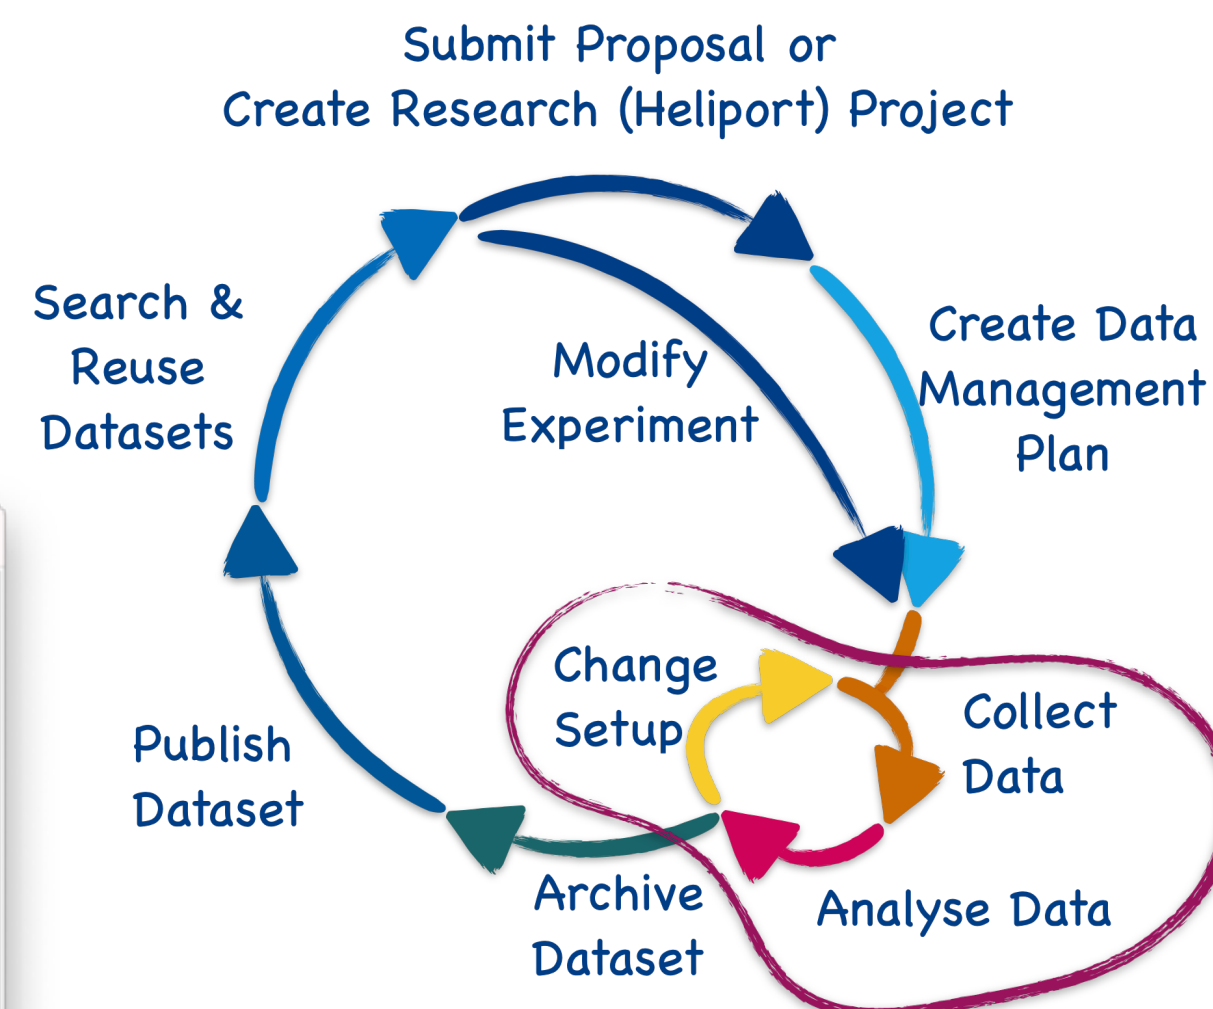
Submit Proposal or
Create Research (Heliport) Project

Search &
Reuse
Datasets

Modify
Experiment

Create Data
Management
Plan

Change
Setup

Collect
Data

Publish
Dataset

Archive
Dataset

Analyse Data